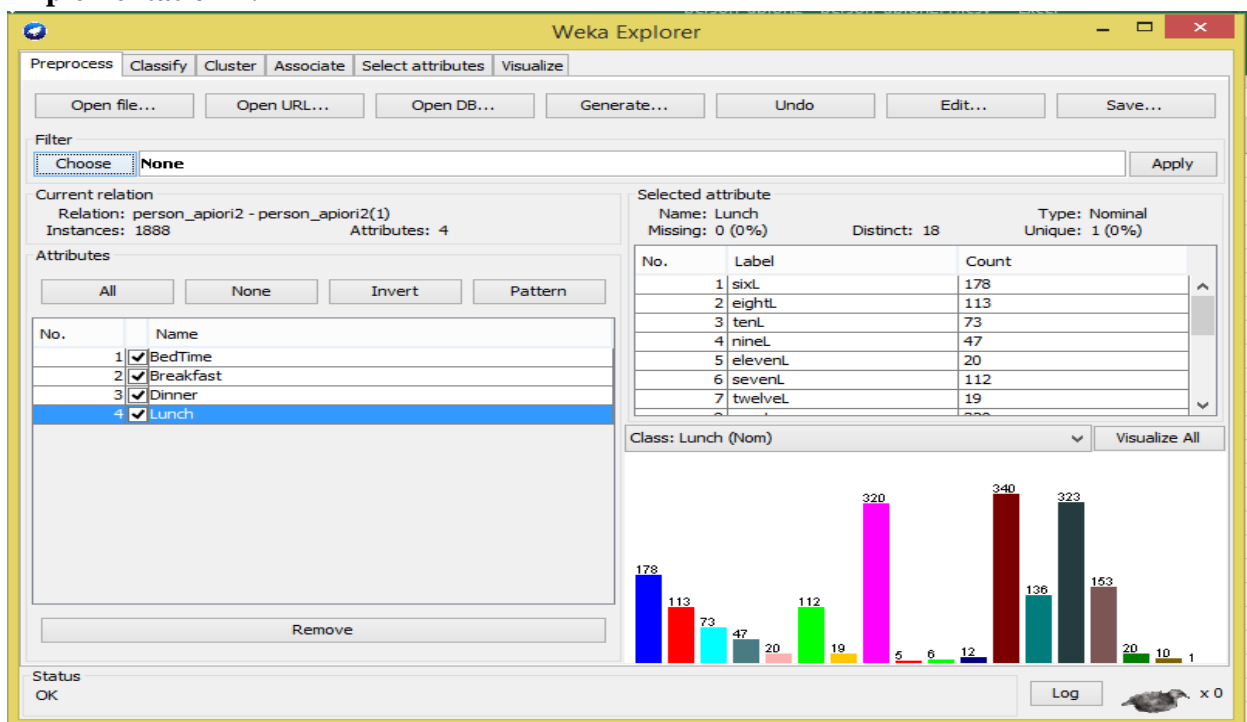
Weka Explorer

Preprocess | Classify | Cluster | Associate | Select attributes | Visualize

Open file... | Open URL... | Open DB... | Generate... | Undo | Edit... | Save...

Filter
Choose | None | Apply

Current relation
Relation: person_apiori2 - person_apiori2(1)
Instances: 1888 Attributes: 4

Attributes
All | None | Invert | Pattern

| No. | | Name |
|---|---|---|
| 1 | ✓ | BedTime |
| 2 | ✓ | Breakfast |
| 3 | ✓ | Dinner |
| 4 | ✓ | Lunch |

Remove

Selected attribute
Name: Lunch Type: Nominal
Missing: 0 (0%) Distinct: 18 Unique: 1 (0%)

| No. | Label | Count |
|---|---|---|
| 1 | sixL | 178 |
| 2 | eightL | 113 |
| 3 | tenL | 73 |
| 4 | nineL | 47 |
| 5 | elevenL | 20 |
| 6 | sevenL | 112 |
| 7 | twelveL | 19 |

Class: Lunch (Nom) | Visualize All

178 113 73 47 20 112 19 320 5 6 12 340 136 323 153 20 10 1

Status
OK

Log | x 0